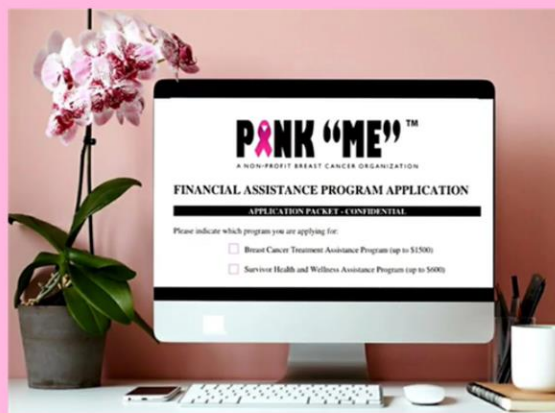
P NK "ME"™

A NON-PROFIT BREAST CANCER ORGANIZATION

FINANCIAL ASSISTANCE PROGRAM APPLICATION

APPLICATION PACKET - CONFIDENTIAL

Please indicate which program you are applying for:

Breast Cancer Treatment Assistance Program (up to $1500)

Survivor Health and Wellness Assistance Program (up to $600)